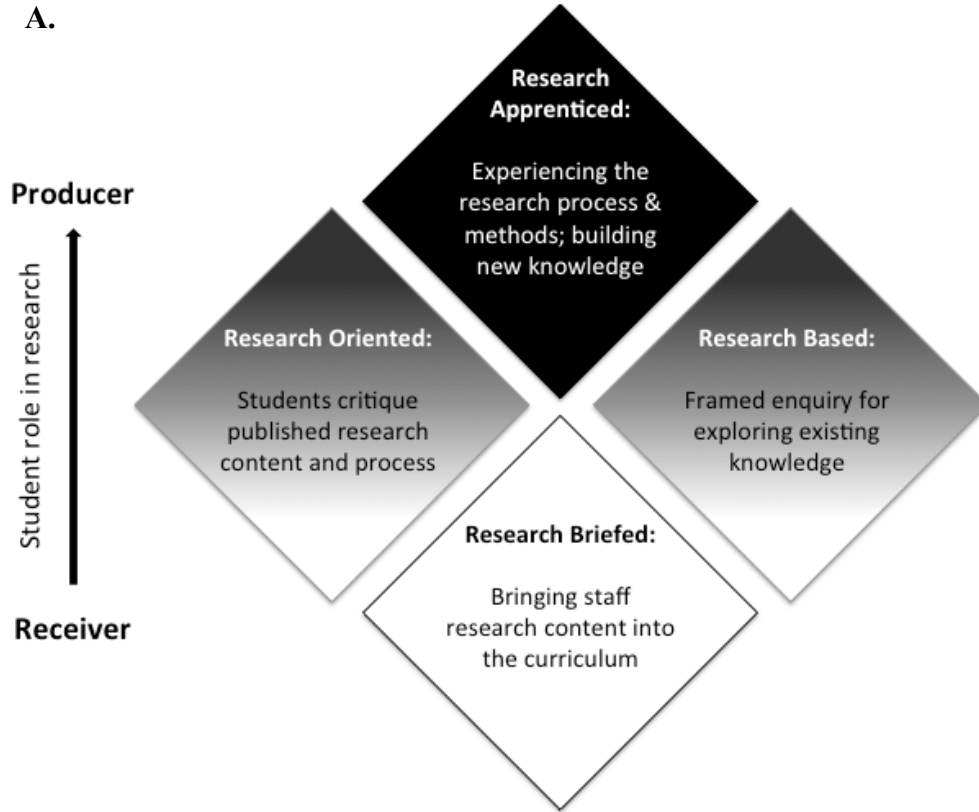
A.

Producer

Student role in research

Receiver

Research Apprenticed:

Experiencing the research process & methods; building new knowledge

Research Oriented:

Students critique published research content and process

Research Based:

Framed enquiry for exploring existing knowledge

Research Briefed:

Bringing staff research content into the curriculum